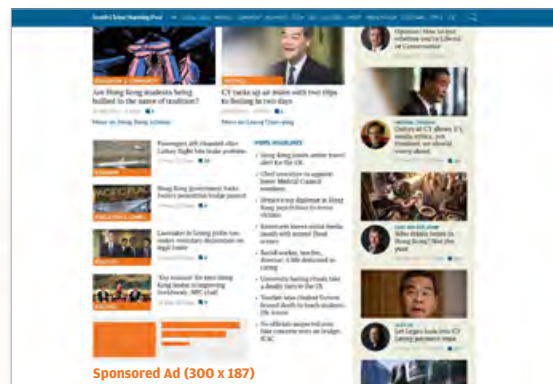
South China Morning Post

Are Hong Kong students being bullied in the name of tradition?

More on Hong Kong schools

CY racks up air miles with two trips to Beijing in two days

More on Leung Chun-ying

Passengers left stranded after Cathay flight hits brake problem

Hong Kong government backs Justice permanent bridge project

Lawmaker in Leung probe row makes voluntary declaration on legal issues

'Key measures' for new Hong Kong leader in improving livelihoods, NPC chief

MORE HEADLINES

Opinion: How to tell whether you're Liberal or Conservative

Outcry at CY shows it's media ethics, not freedom, we should worry about

Who thinks better in Hong Kong? Not you, the poor

Let Legco look into CY Leung payment saga

Sponsored Ad (300 x 187)